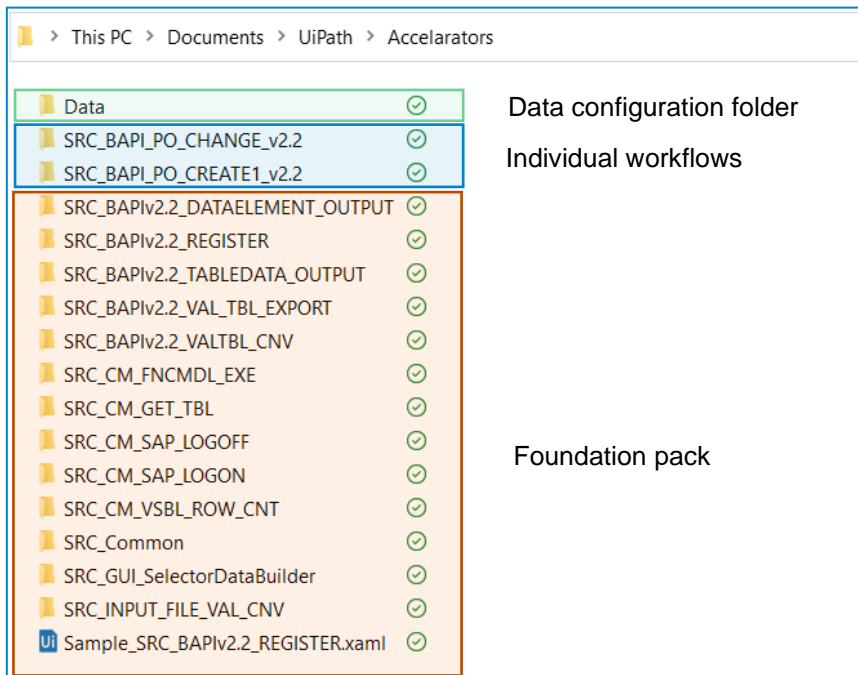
> This PC > Documents > UiPath > Accelarators

Data

SRC_BAPI_PO_CHANGE_v2.2

SRC_BAPI_PO_CREATE1_v2.2

SRC_BAPIv2.2_DATAELEMENT_OUTPUT

SRC_BAPIv2.2_REGISTER

SRC_BAPIv2.2_TABLEDATA_OUTPUT

SRC_BAPIv2.2_VAL_TBL_EXPORT

SRC_BAPIv2.2_VALTBL_CNV

SRC_CM_FNCMDL_EXE

SRC_CM_GET_TBL

SRC_CM_SAP_LOGOFF

SRC_CM_SAP_LOGON

SRC_CM_VSBL_ROW_CNT

SRC_Common

SRC_GUI_SelectorDataBuilder

SRC_INPUT_FILE_VAL_CNV

Ui Sample_SRC_BAPIv2.2_REGISTER.xaml

Data configuration folder

Individual workflows

Foundation pack